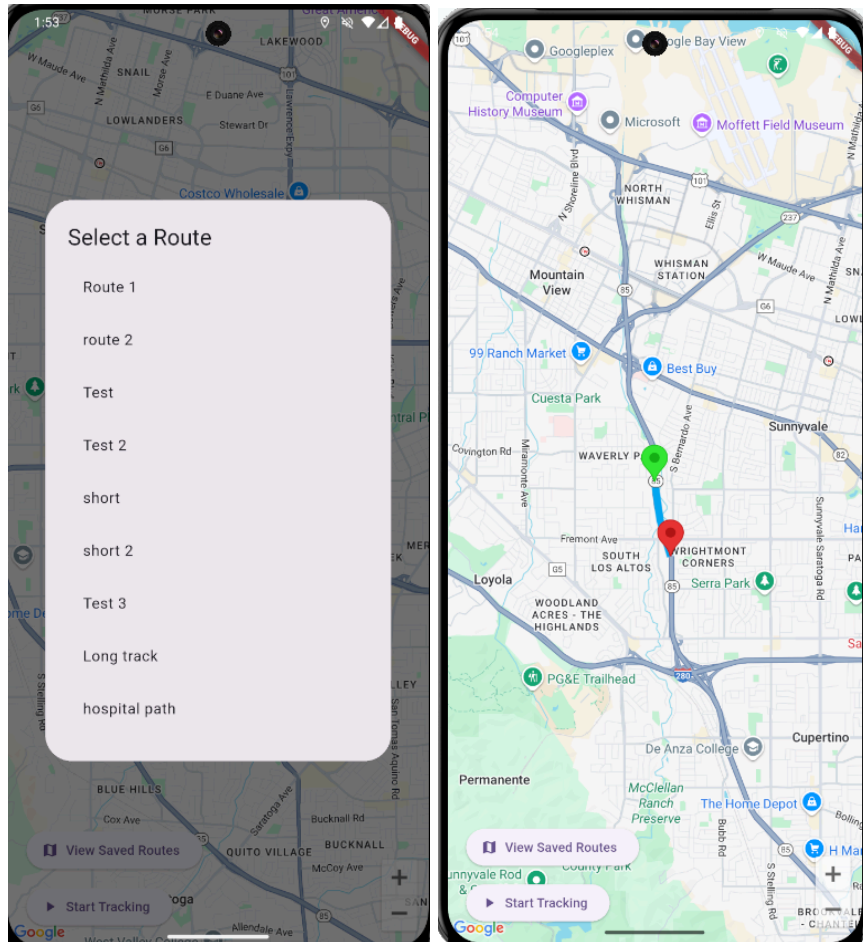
1:53

MORSE PARK

LAKEWOOD

W Maude Ave

N Mathilda Ave

SNAIL

Morse Ave

E Duane Ave

LOWLANDERS

Stewart Dr

Lawrence Expy

G6

Costco Wholesale

Select a Route

Route 1

route 2

Test

Test 2

short

short 2

Test 3

Long track

hospital path

BLUE HILLS

Cox Ave

Bucknall Rd

QUITO VILLAGE

BUCKNALL

Saratoga Ave

San Tomas Aquino Rd

View Saved Routes

Start Tracking

Google

DEBUG

Googleplex

Google Bay View

Computer History Museum

Microsoft

Moffett Field Museum

N Shoreline Blvd

NORTH WHISMAN

Ellis St

Mountain View

WHISMAN STATION

W Maude Ave

N Mathilda Ave

G6

99 Ranch Market

Best Buy

Cuesta Park

Sunnyvale

Covington Rd

Miramonte Ave

WAVERLY PARK

S Bernardo Ave

Sunnyvale Saratoga Rd

Fremont Ave

SOUTH LOS ALTOS

WRIGHTMONT CORNERS

Loyola

Serra Park

G5

WOODLAND ACRES - THE HIGHLANDS

PG&E Trailhead

280

De Anza College

Cupertino

Permanente

McClellan Ranch Preserve

The Home Depot

Bubb Rd

S Stelling Rd

View Saved Routes

Start Tracking

Google

BROOKDALE - CHANTE

DEBUG